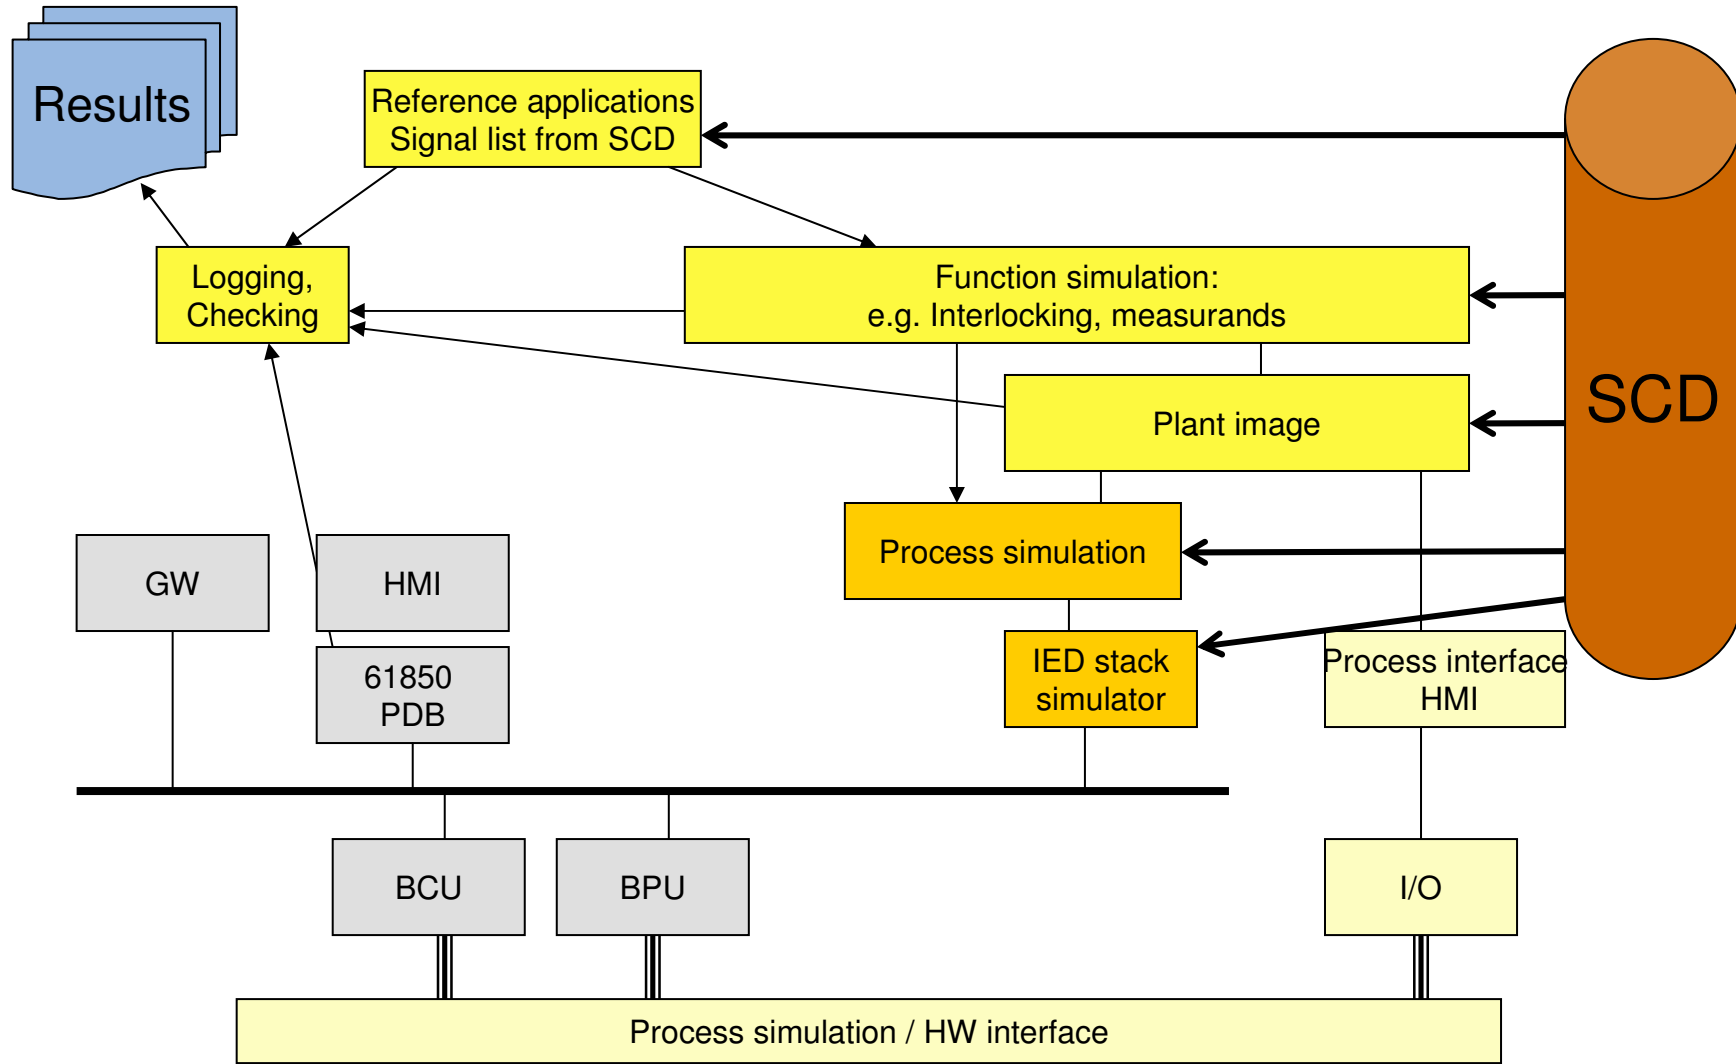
Results

Reference applications
Signal list from SCD

Logging,
Checking

Function simulation:
e.g. Interlocking, measurands

SCD

Plant image

Process simulation

GW

HMI

61850
PDB

IED stack
simulator

Process interface
HMI

BCU

BPU

I/O

Process simulation / HW interface